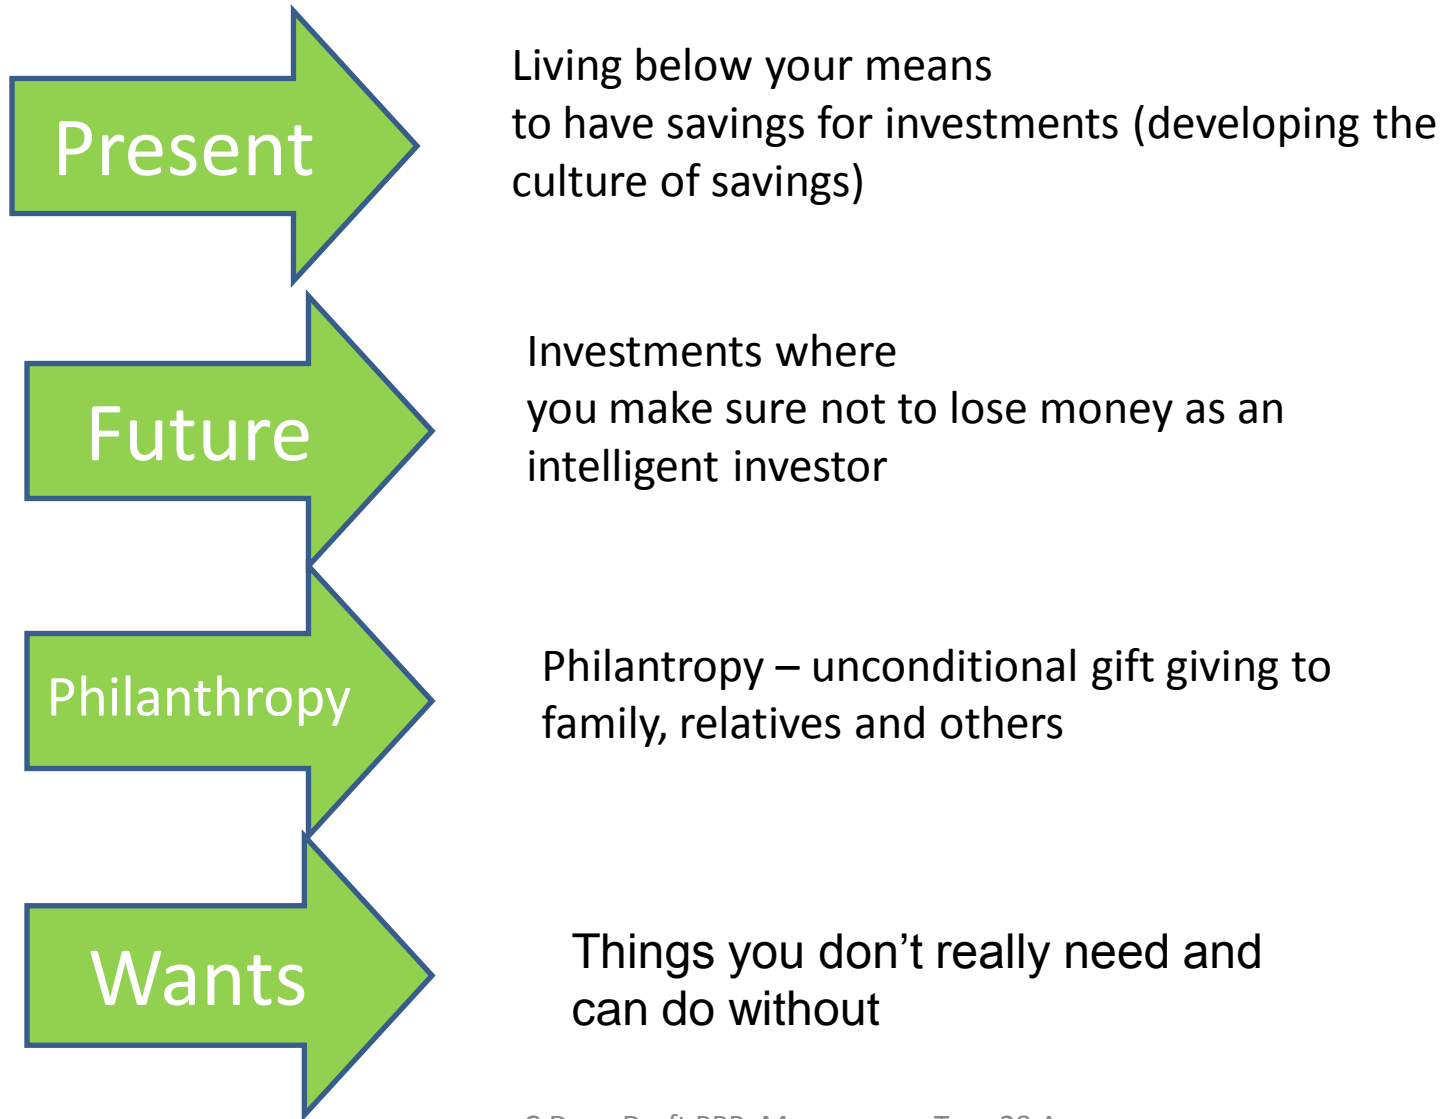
Present

Living below your means
to have savings for investments (developing the culture of savings)

Future

Investments where
you make sure not to lose money as an intelligent investor

Philanthropy

Philantropy – unconditional gift giving to family, relatives and others

Wants

Things you don’t really need and can do without

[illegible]